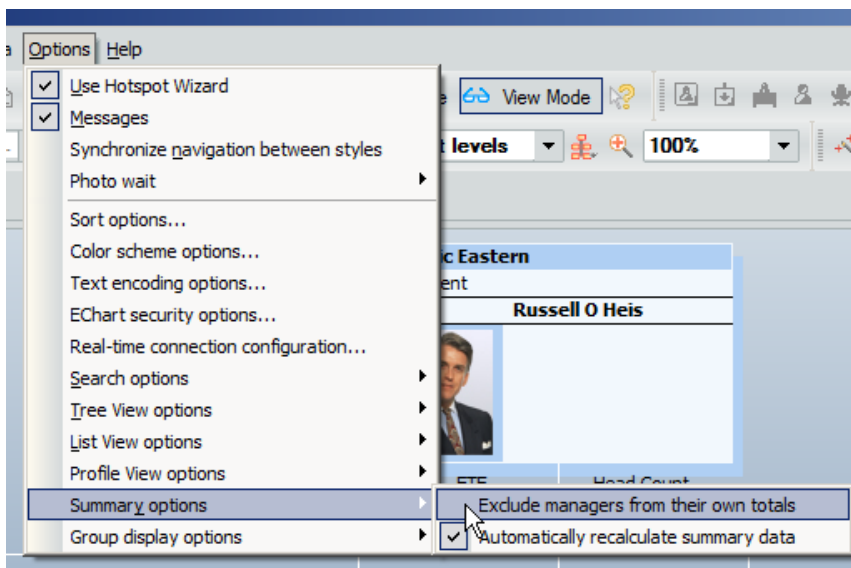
a Options Help

Use Hotspot Wizard
Messages
Synchronize navigation between styles
Photo wait
Sort options...
Color scheme options...
Text encoding options...
EChart security options...
Real-time connection configuration...
Search options
Tree View options
List View options
Profile View options
Summary options
Group display options

View Mode
t levels
100%

c Eastern
ent
Russell O Heis
FTE
Head Count

Exclude managers from their own totals
Automatically recalculate summary data